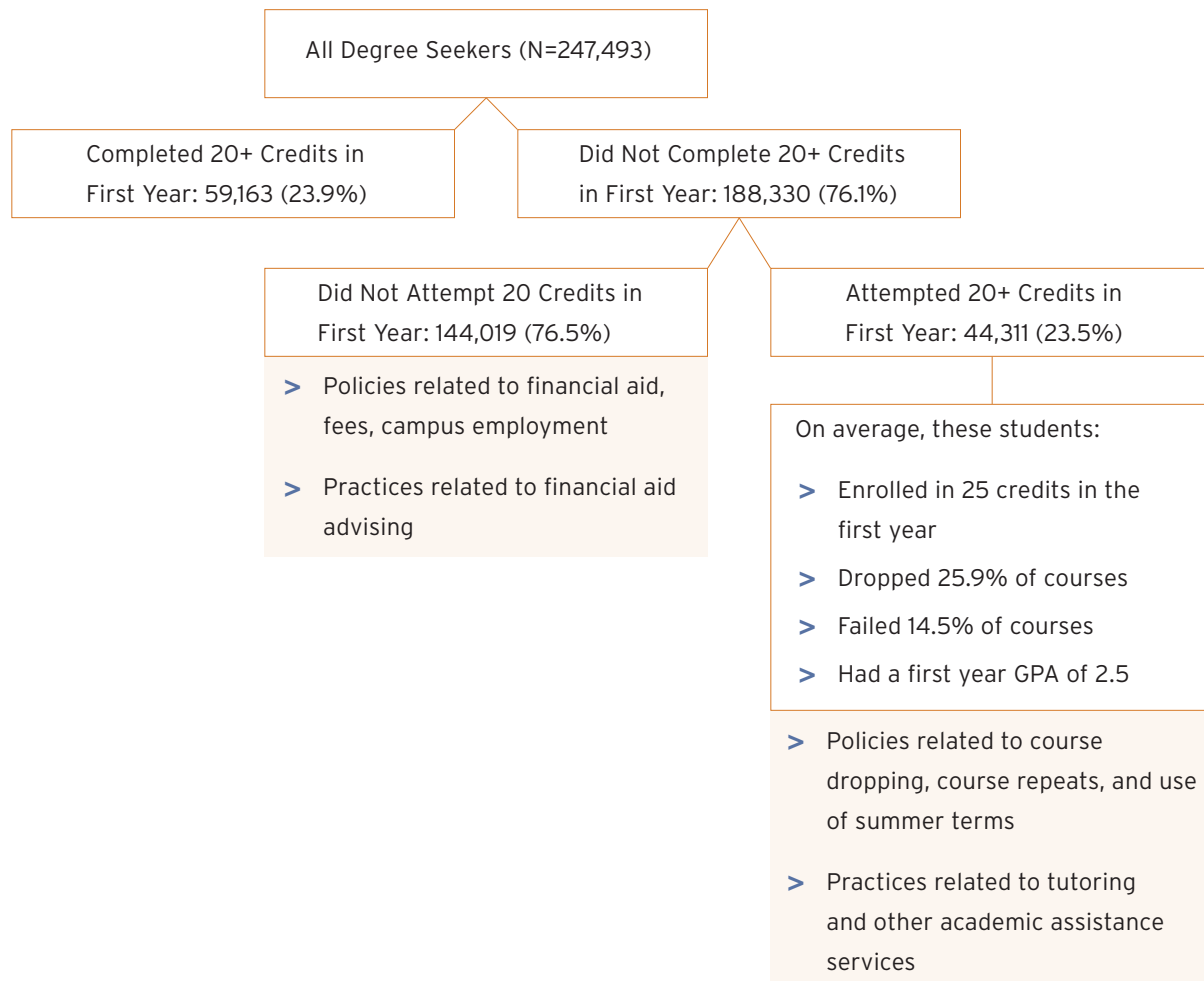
All Degree Seekers (N=247,493)

Completed 20+ Credits in First Year: 59,163 (23.9%)

Did Not Complete 20+ Credits in First Year: 188,330 (76.1%)

Did Not Attempt 20 Credits in First Year: 144,019 (76.5%)

> Policies related to financial aid, fees, campus employment

> Practices related to financial aid advising

Attempted 20+ Credits in First Year: 44,311 (23.5%)

On average, these students:

> Enrolled in 25 credits in the first year

> Dropped 25.9% of courses

> Failed 14.5% of courses

> Had a first year GPA of 2.5

> Policies related to course dropping, course repeats, and use of summer terms

> Practices related to tutoring and other academic assistance services